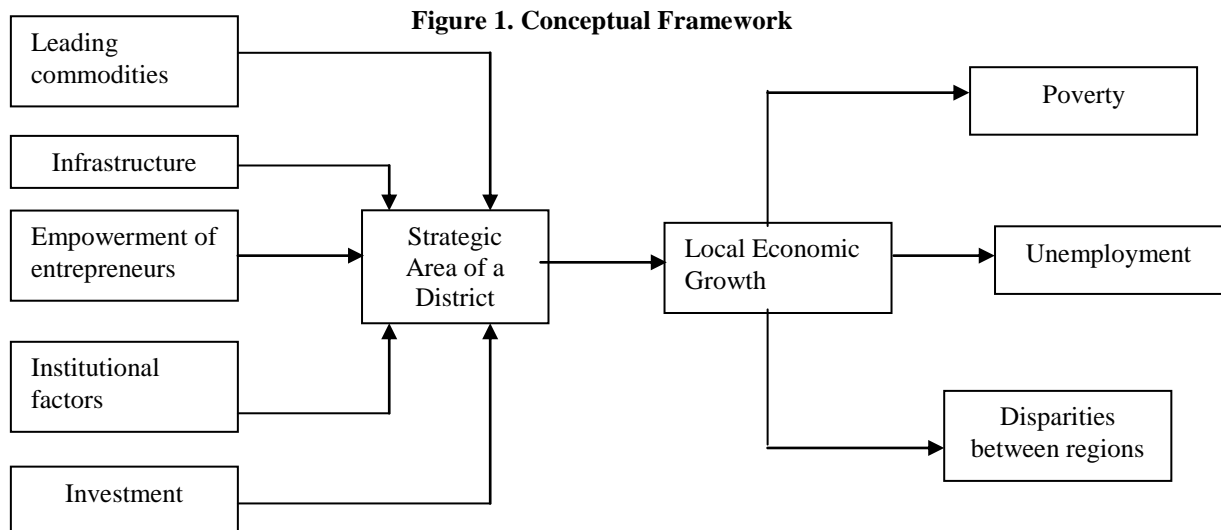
Figure 1. Conceptual Framework

Leading commodities

Infrastructure

Empowerment of entrepreneurs

Institutional factors

Investment

Strategic Area of a District

Local Economic Growth

Poverty

Unemployment

Disparities between regions